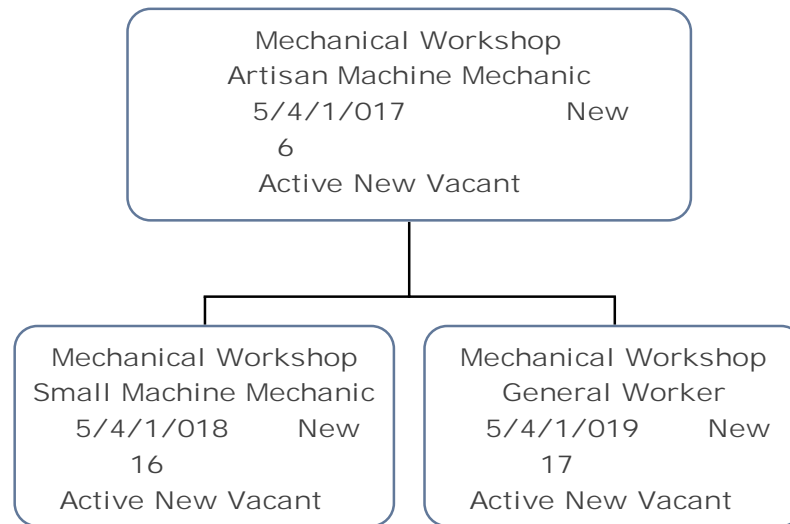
Mechanical Workshop
Artisan Machine Mechanic
5/4/1/017 New
6
Active New Vacant

Mechanical Workshop
Small Machine Mechanic
5/4/1/018 New
16
Active New Vacant

Mechanical Workshop
General Worker
5/4/1/019 New
17
Active New Vacant